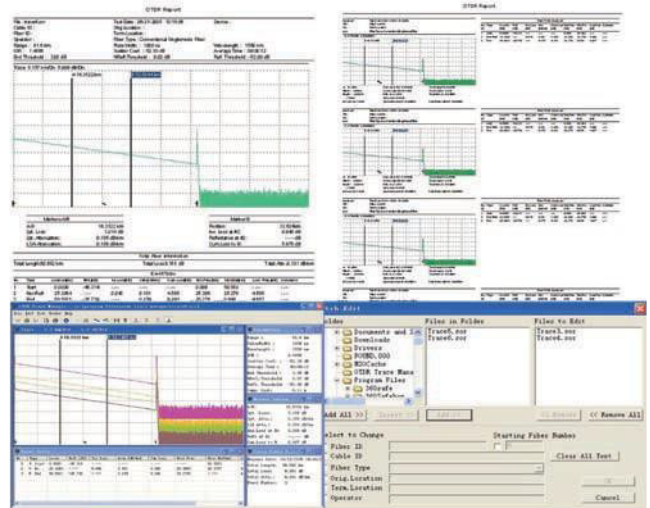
OTDR Report

OTDR Report

atch Edit

Folder

Documents and S

Downloads

Drivers

FOUND.000

MSOCache

OTDR Trace Mana

Program Files

360safe

Files in Folder

Trace5.sor

Trace6.sor

Files to Edit

Trace3.sor

Trace4.sor

Add All >>

<< Remove All

Select to Change

Starting Fiber Number

Fiber ID

Cable ID

Clear All Text

Fiber Type

Orig.Location

Term.Location

Operator

OK

Cancel